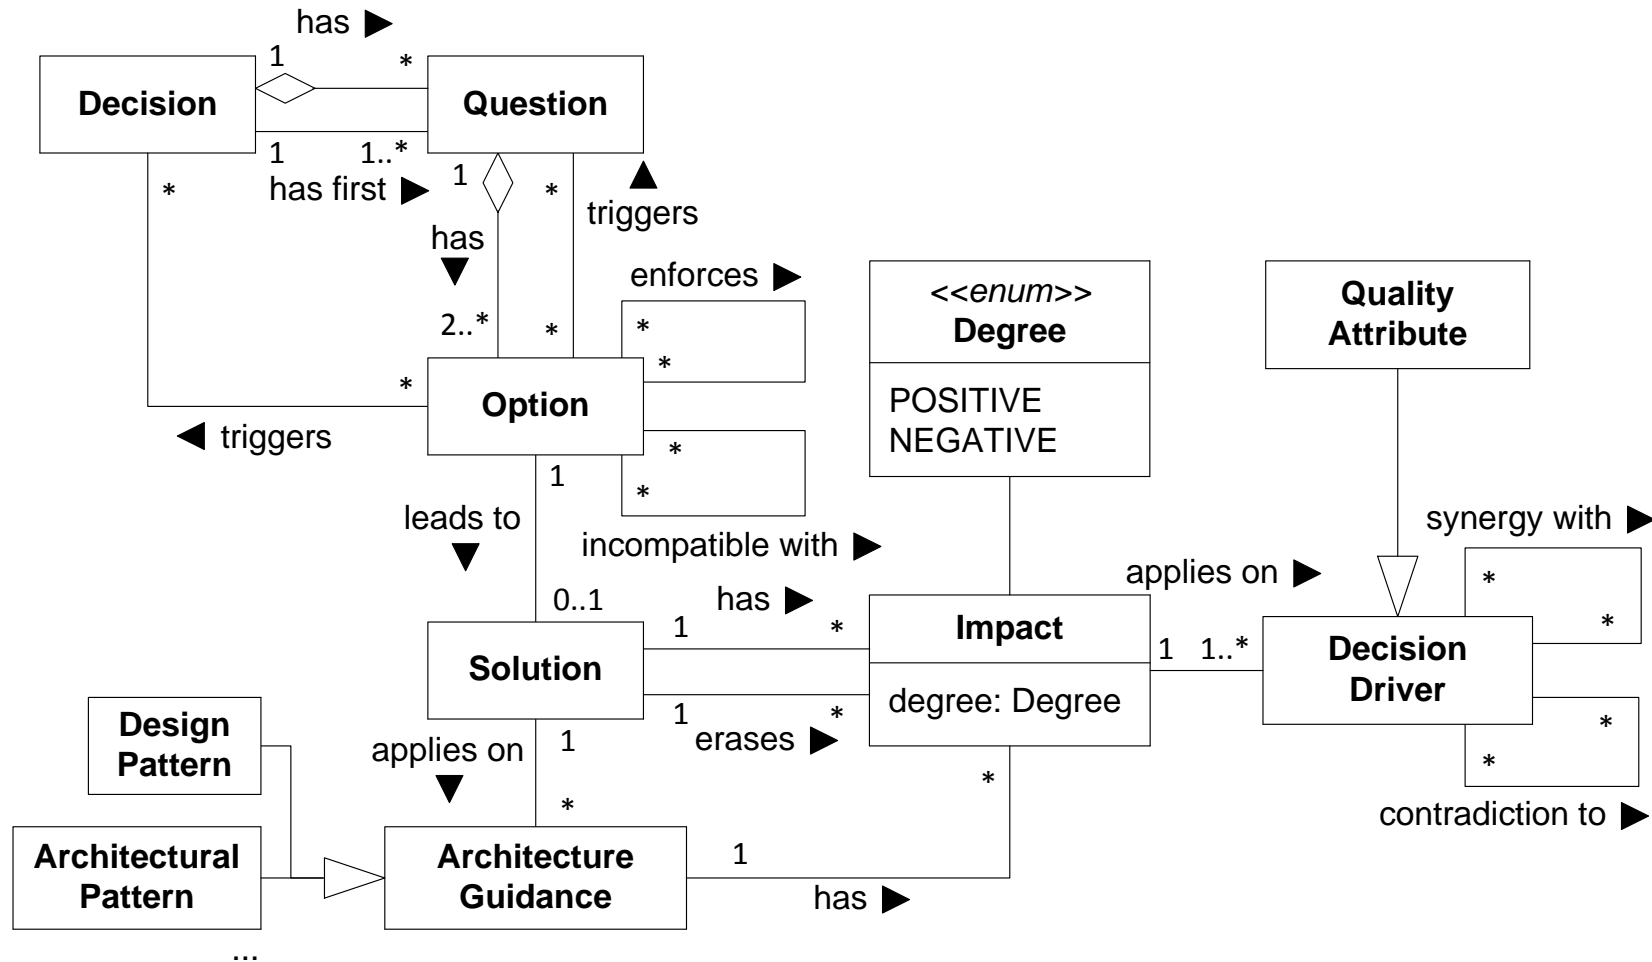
has ▶
1
*
Decision
Question
1
1..*
has first ▶
*
1
*
triggers
▲
has
▼
enforces ▶
<<enum>>
Degree
Quality Attribute
2..*
*
*
*
*
Option
POSITIVE
NEGATIVE
◀ triggers
*
1
*
leads to
▼
incompatible with ▶
synergy with ▶
applies on ▶
0..1
has ▶
1
*
Impact
*
Solution
1
1..*
Decision Driver
*
degree: Degree
Design Pattern
1
*
applies on
▼
1
erases ▶
*
*
*
*
contradiction to ▶
Architectural Pattern
Architecture Guidance
1
has ▶
...